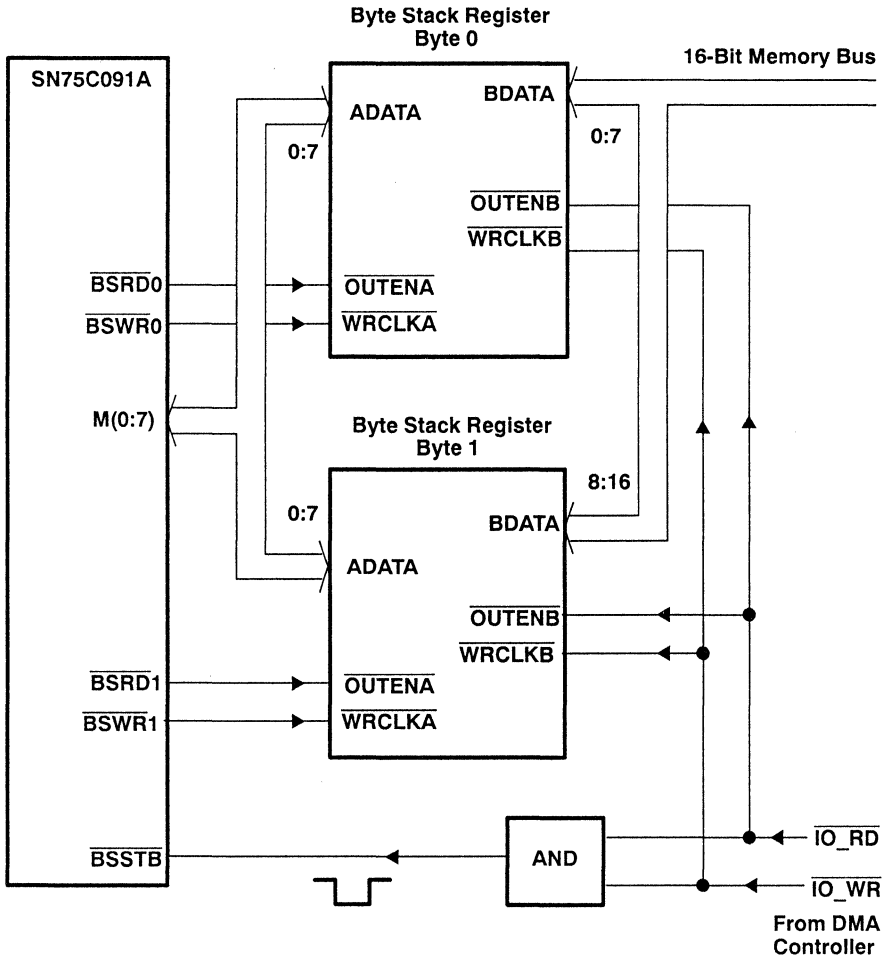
Byte Stack Register
Byte 0

16-Bit Memory Bus

SN75C091A

ADATA

BDATA

0:7

0:7

$\overline{OUTENB}$

$\overline{WRCLKB}$

$\overline{BSRD0}$

$\overline{OUTENA}$

$\overline{BSWR0}$

$\overline{WRCLKA}$

M(0:7)

Byte Stack Register
Byte 1

8:16

0:7

BDATA

ADATA

$\overline{OUTENB}$

$\overline{WRCLKB}$

$\overline{BSRD1}$

$\overline{OUTENA}$

$\overline{BSWR1}$

$\overline{WRCLKA}$

$\overline{BSSTB}$

AND

$\overline{IO\_RD}$

$\overline{IO\_WR}$

From DMA Controller